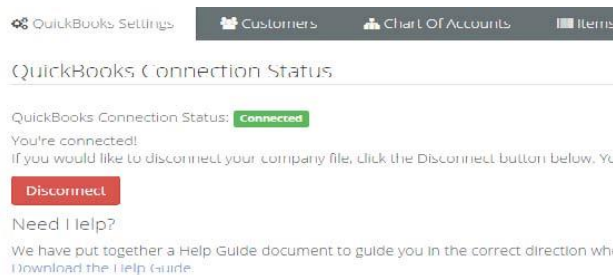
QuickBooks Settings Customers Chart Of Accounts Items

QuickBooks Connection Status

QuickBooks Connection Status: Connected

You're connected!
If you would like to disconnect your company file, click the Disconnect button below. Yo

Disconnect

Need Help?

We have put together a Help Guide document to guide you in the correct direction whe
Download the Help Guide.